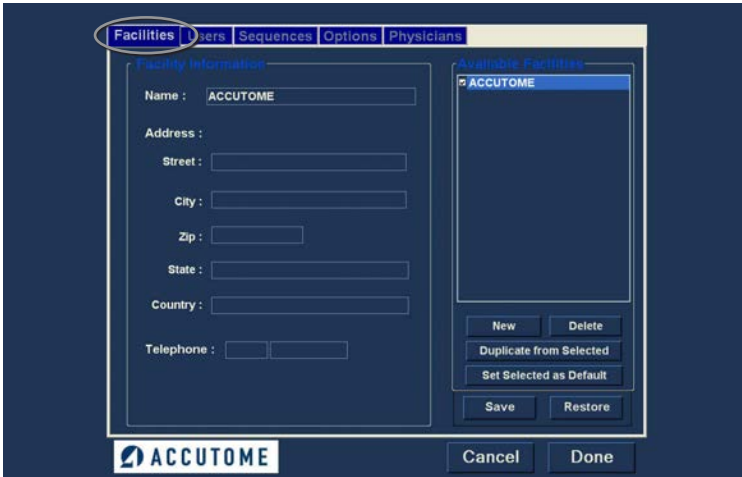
Facilities Users Sequences Options Physicians

Facility Information

Name : ACCUTOME

Address :

Street :

City :

Zip :

State :

Country :

Telephone :

Available Facilities

ACCUTOME

New

Delete

Duplicate from Selected

Set Selected as Default

Save

Restore

ACCUTOME

Cancel

Done